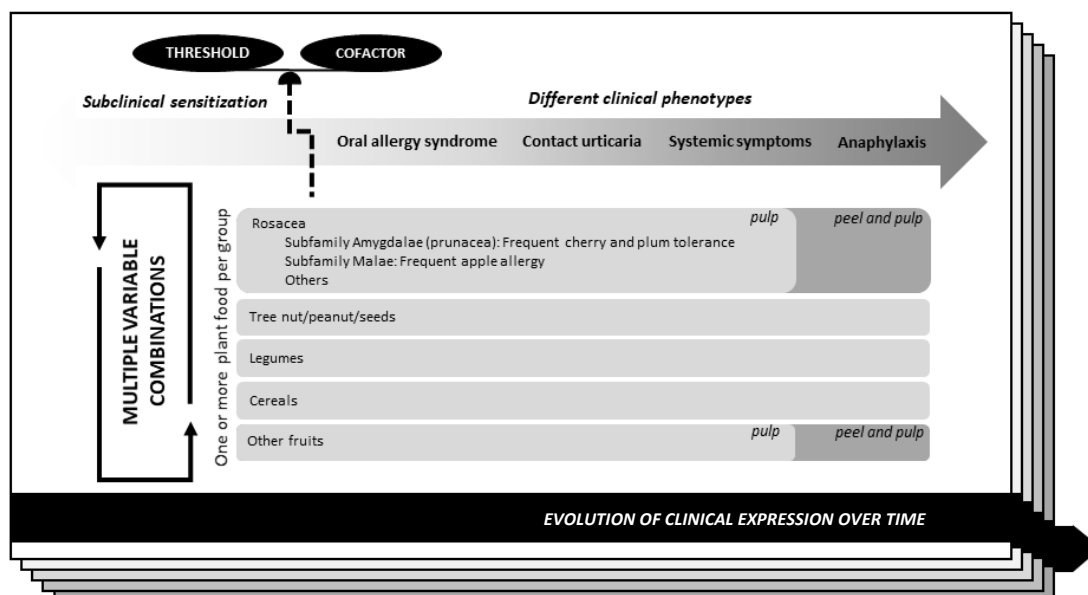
THRESHOLD

COFACTOR

Subclinical sensitization

Different clinical phenotypes

Oral allergy syndrome

Contact urticaria

Systemic symptoms

Anaphylaxis

MULTIPLE VARIABLE COMBINATIONS

One or more plant food per group

Rosacea
Subfamily Amygdalae (prunacea): Frequent cherry and plum tolerance
Subfamily Malae: Frequent apple allergy
Others

pulp

peel and pulp

Tree nut/peanut/seeds

Legumes

Cereals

Other fruits

pulp

peel and pulp

EVOLUTION OF CLINICAL EXPRESSION OVER TIME